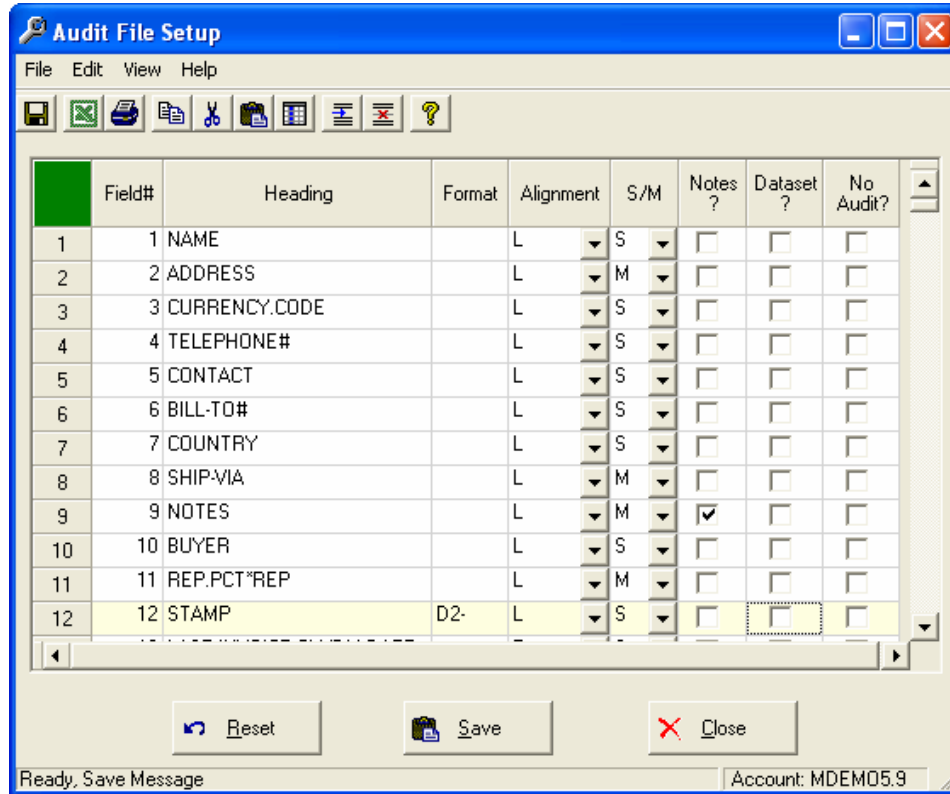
Audit File Setup

File Edit View Help

| | Field# | Heading | Format | Alignment | S/M | Notes ? | Dataset ? | No Audit? |
|---|---|---|---|---|---|---|---|---|
| 1 | 1 | NAME | | L | S | | | |
| 2 | 2 | ADDRESS | | L | M | | | |
| 3 | 3 | CURRENCY.CODE | | L | S | | | |
| 4 | 4 | TELEPHONE# | | L | S | | | |
| 5 | 5 | CONTACT | | L | S | | | |
| 6 | 6 | BILL-TO# | | L | S | | | |
| 7 | 7 | COUNTRY | | L | S | | | |
| 8 | 8 | SHIP-VIA | | L | M | | | |
| 9 | 9 | NOTES | | L | M | ✓ | | |
| 10 | 10 | BUYER | | L | S | | | |
| 11 | 11 | REP.PCT*REP | | L | M | | | |
| 12 | 12 | STAMP | D2- | L | S | | | |

Reset Save Close

Ready, Save Message
Account: MDEMO5.9